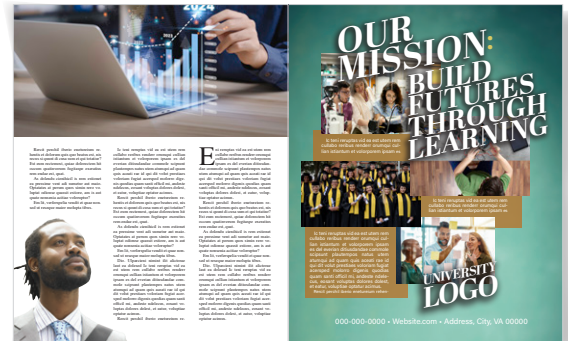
2024

OUR MISSION: BUILD FUTURES THROUGH LEARNING

In hes rerupitas vid ea vel utem reni cullabo reribus renden cnumqui cullam laborum et volorporem ipsam

In hes rerupitas vid ea vel utem reni cullabo reribus renden cnumqui cullam laborum et volorporem ipsam re

In hes rerupitas vid ea vel utem reni cullabo reribus renden cnumqui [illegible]

UNIVERSITY LOGO

000-000-0000 • Website.com • Address, City, VA 00000